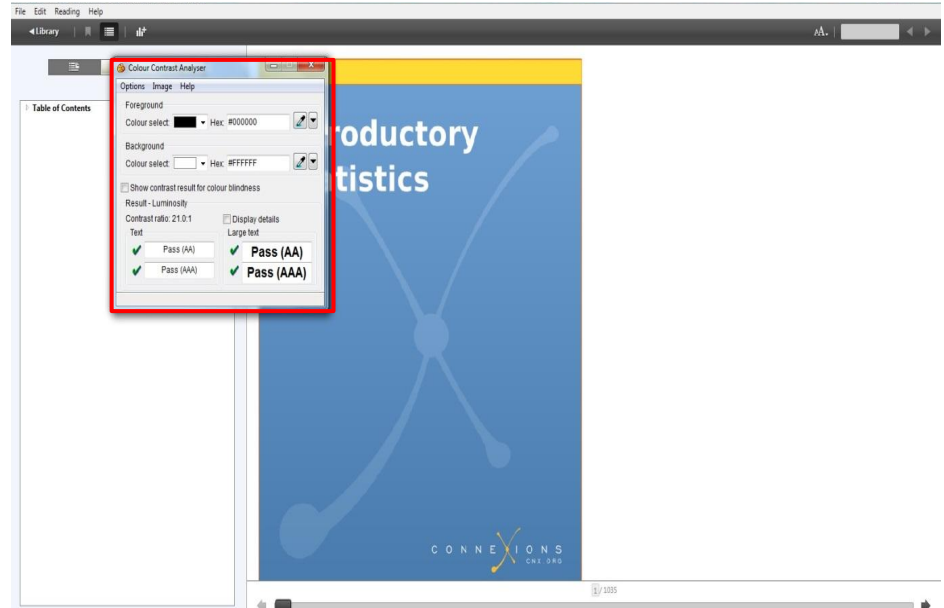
File Edit Reading Help

◀Library

AA.

Table of Contents

Colour Contrast Analyser

Options Image Help

Foreground

Colour select: Hex: #000000

Background

Colour select: Hex: #FFFFFF

Show contrast result for colour blindness

Result - Luminosity

Contrast ratio: 21.0:1

Display details

Text

Large text

✔ Pass (AA)

✔ Pass (AA)

✔ Pass (AAA)

✔ Pass (AAA)

roductory

tistics

CONNEXIONS

CNX.ORG

1 / 1035